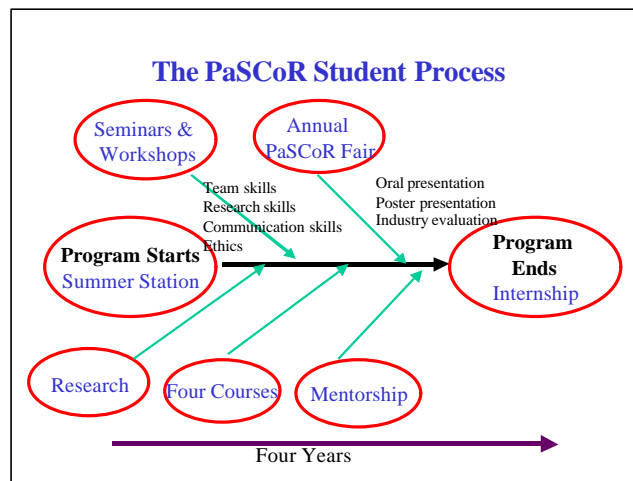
The PaSCoR Student Process

Seminars & Workshops

Annual PaSCoR Fair

Team skills
Research skills
Communication skills
Ethics

Oral presentation
Poster presentation
Industry evaluation

Program Starts
Summer Station

Program Ends
Internship

Research

Four Courses

Mentorship

Four Years